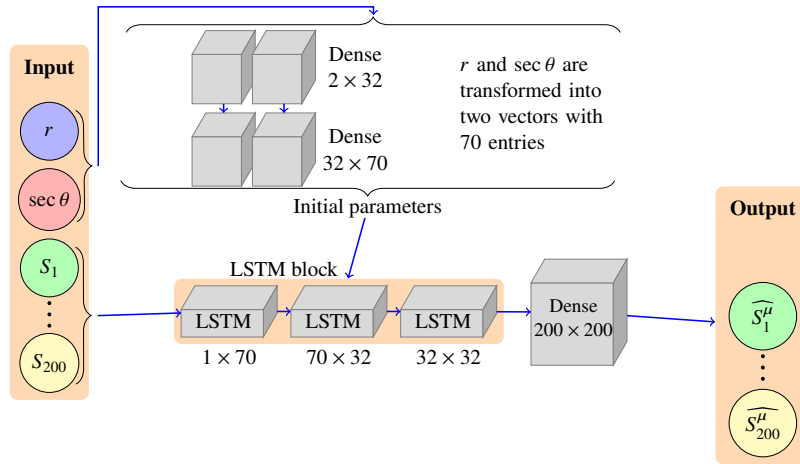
Input

$r$

$\sec\theta$

$S_1$

$\vdots$

$S_{200}$

Dense $2 \times 32$

Dense $32 \times 70$

$r$ and $\sec\theta$ are transformed into two vectors with 70 entries

Initial parameters

LSTM block

LSTM

LSTM

LSTM

$1 \times 70$

$70 \times 32$

$32 \times 32$

Dense $200 \times 200$

Output

$\widehat{S_1^{\mu}}$

$\vdots$

$\widehat{S_{200}^{\mu}}$